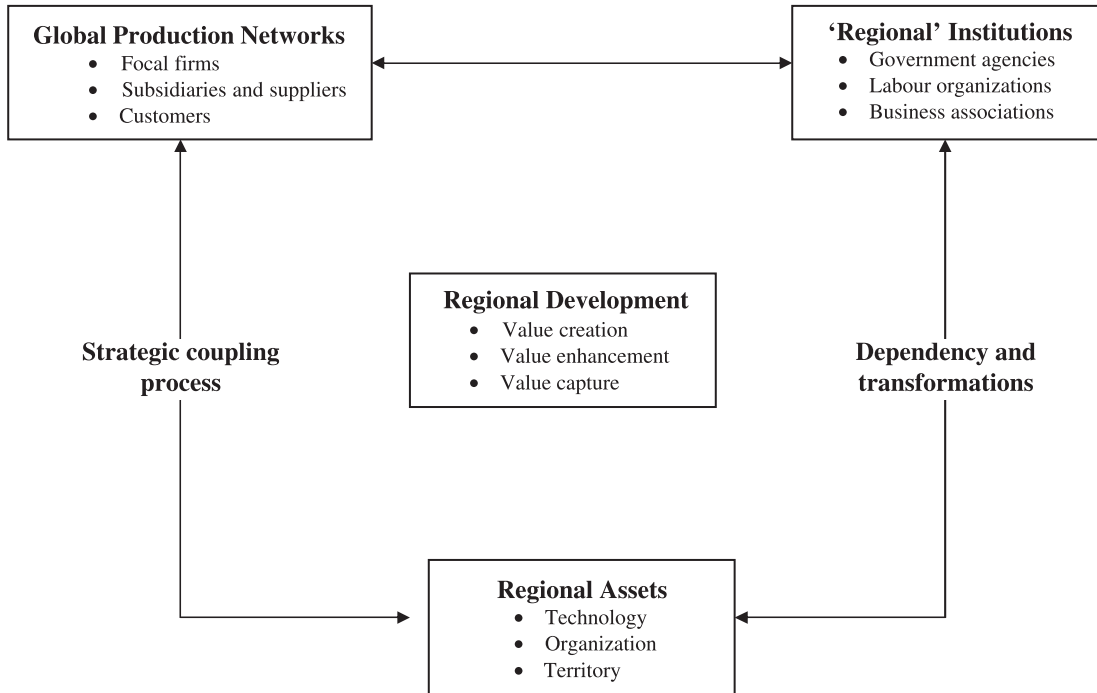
**Global Production Networks**
- Focal firms
- Subsidiaries and suppliers
- Customers

**'Regional' Institutions**
- Government agencies
- Labour organizations
- Business associations

**Regional Development**
- Value creation
- Value enhancement
- Value capture

**Strategic coupling process**

**Dependency and transformations**

**Regional Assets**
- Technology
- Organization
- Territory